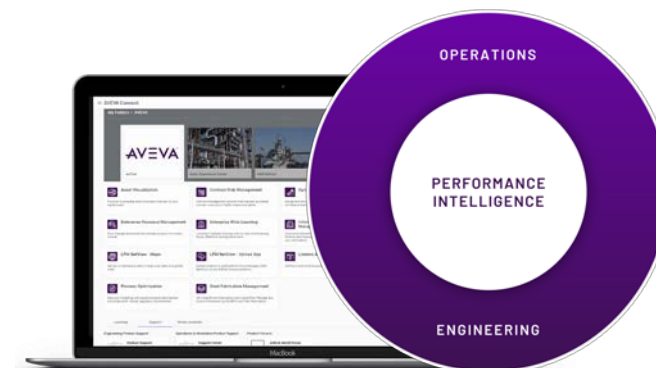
OPERATIONS

PERFORMANCE INTELLIGENCE

ENGINEERING

AVEVA Connect

AVEVA

Asset Visualization

Contract Risk Management

Enterprise Resource Management

Enterprise Risk Counting

Process Optimization

Steel Fabrication Management

MacBook